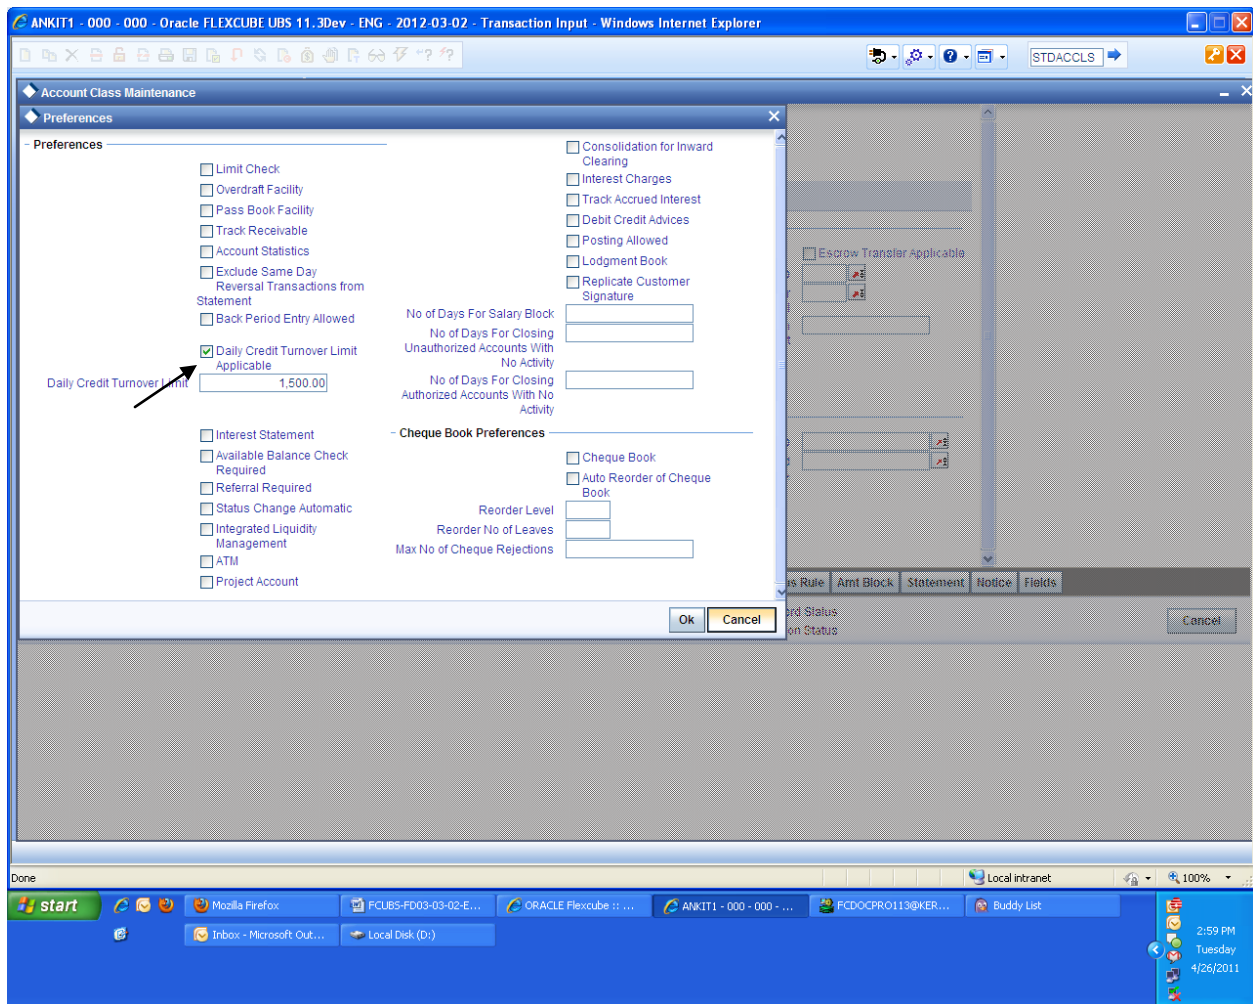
ANKIT1 - 000 - 000 - Oracle FLEXCUBE UBS 11.3Dev - ENG - 2012-03-02 - Transaction Input - Windows Internet Explorer

STDACCLS

Account Class Maintenance

Preferences

Preferences

Limit Check
Overdraft Facility
Pass Book Facility
Track Receivable
Account Statistics
Exclude Same Day Reversal Transactions from Statement
Back Period Entry Allowed
Daily Credit Turnover Limit Applicable
Daily Credit Turnover Limit 1,500.00
Interest Statement
Available Balance Check Required
Referral Required
Status Change Automatic
Integrated Liquidity Management
ATM
Project Account

Consolidation for Inward Clearing
Interest Charges
Track Accrued Interest
Debit Credit Advices
Posting Allowed
Lodgment Book
Replicate Customer Signature
No of Days For Salary Block
No of Days For Closing Unauthorized Accounts With No Activity
No of Days For Closing Authorized Accounts With No Activity

Cheque Book Preferences
Cheque Book
Auto Reorder of Cheque Book
Reorder Level
Reorder No of Leaves
Max No of Cheque Rejections

Ok Cancel

Escrow Transfer Applicable
s Rule Amt Block Statement Notice Fields
rd Status
on Status
Cancel

Done Local intranet 100%

start Mozilla Firefox FCUBS-FD03-03-02-E... ORACLE Flexcube :: ... ANKIT1 - 000 - 000 - ... FCDOCPRO113@KER... Buddy List
Inbox - Microsoft Out... Local Disk (D:)
2:59 PM Tuesday 4/26/2011